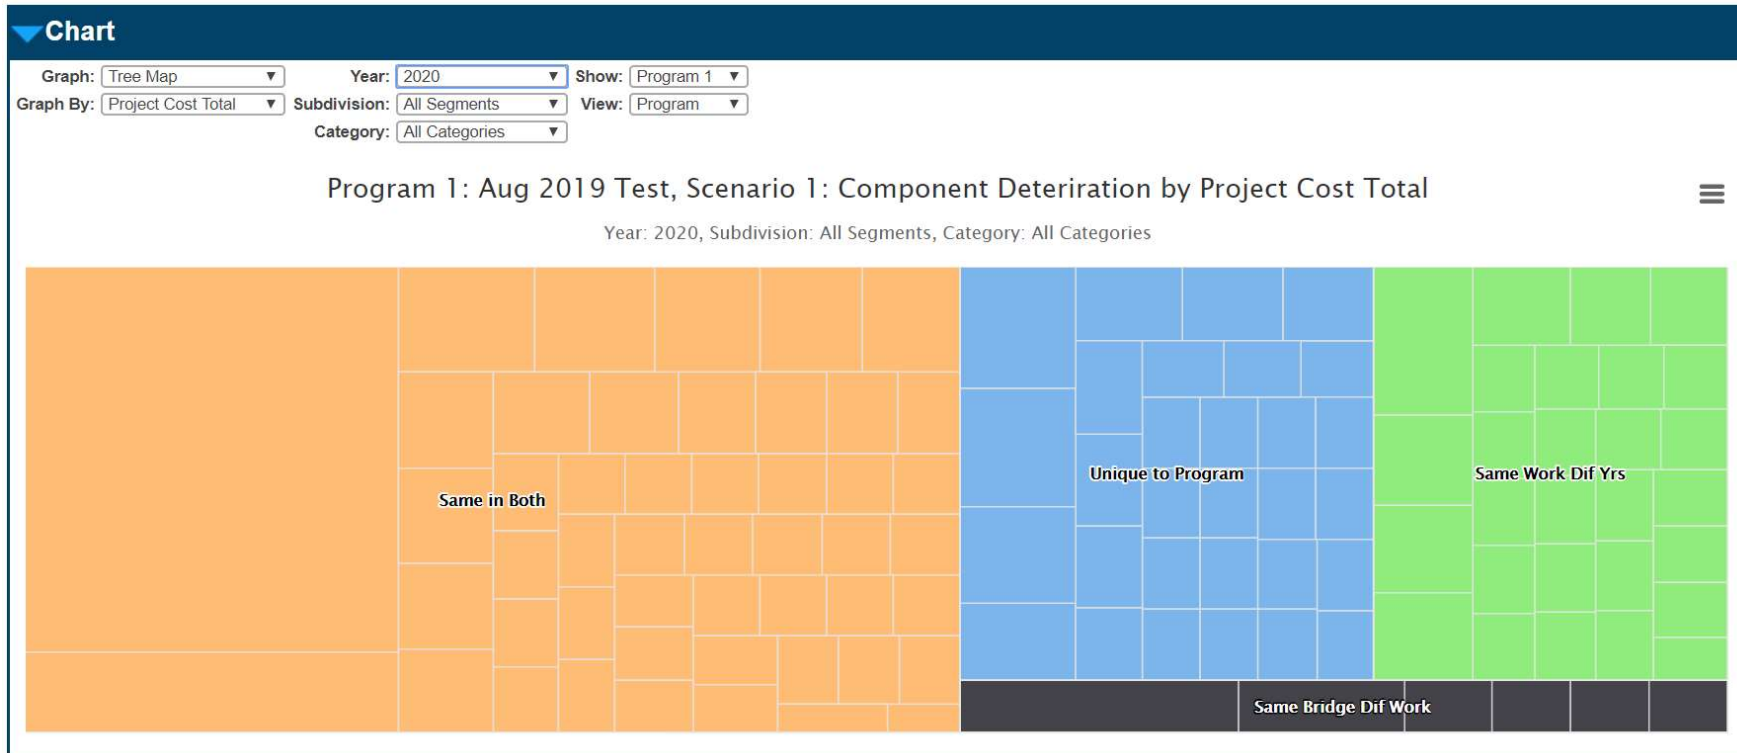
Chart

Graph: Tree Map
Year: 2020
Show: Program 1
Graph By: Project Cost Total
Subdivision: All Segments
View: Program
Category: All Categories

Program 1: Aug 2019 Test, Scenario 1: Component Deteriration by Project Cost Total

Year: 2020, Subdivision: All Segments, Category: All Categories

Same in Both

Unique to Program

Same Work Dif Yrs

Same Bridge Dif Work